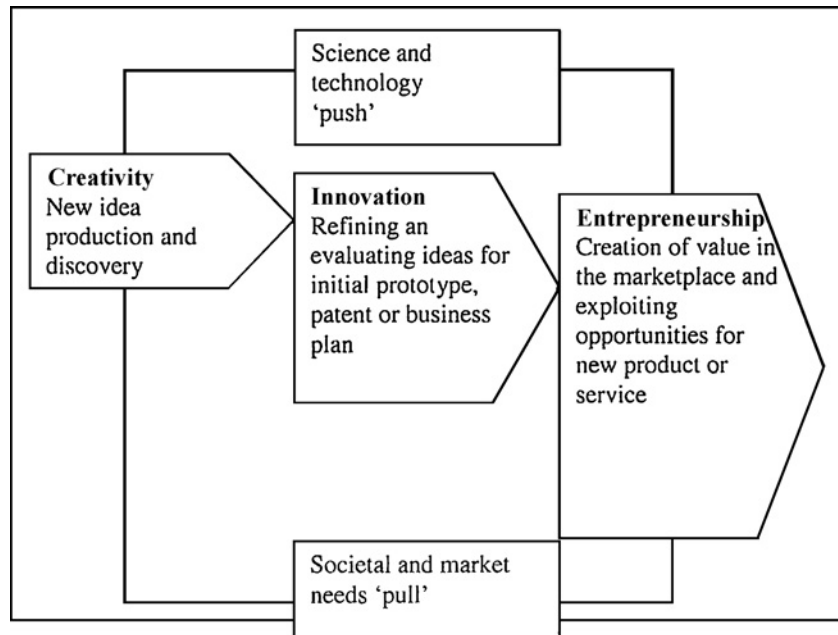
Science and technology 'push'

Creativity
New idea production and discovery

Innovation
Refining an evaluating ideas for initial prototype, patent or business plan

Entrepreneurship
Creation of value in the marketplace and exploiting opportunities for new product or service

Societal and market needs 'pull'